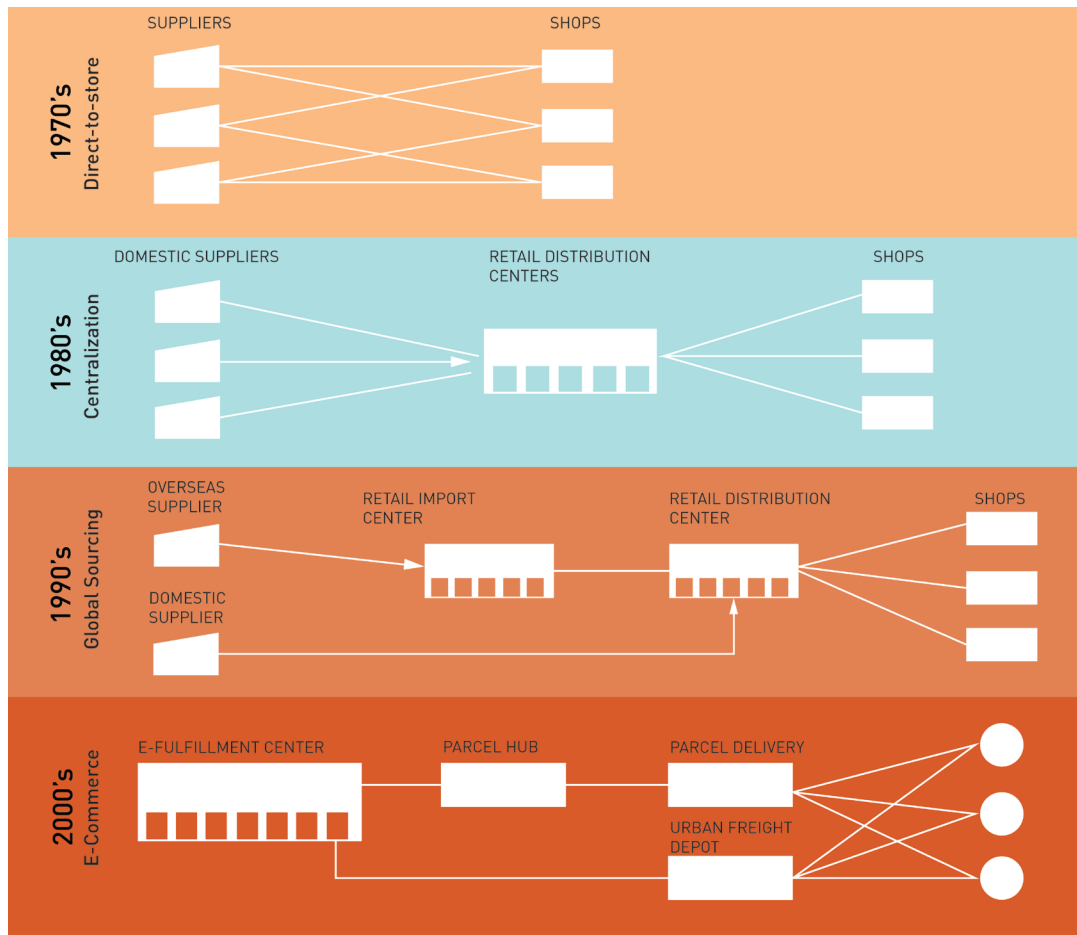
1970's
Direct-to-store

SUPPLIERS

SHOPS

1980's
Centralization

DOMESTIC SUPPLIERS

RETAIL DISTRIBUTION CENTERS

SHOPS

1990's
Global Sourcing

OVERSEAS SUPPLIER

RETAIL IMPORT CENTER

RETAIL DISTRIBUTION CENTER

SHOPS

DOMESTIC SUPPLIER

2000's
E-Commerce

E-FULFILLMENT CENTER

PARCEL HUB

PARCEL DELIVERY

URBAN FREIGHT DEPOT